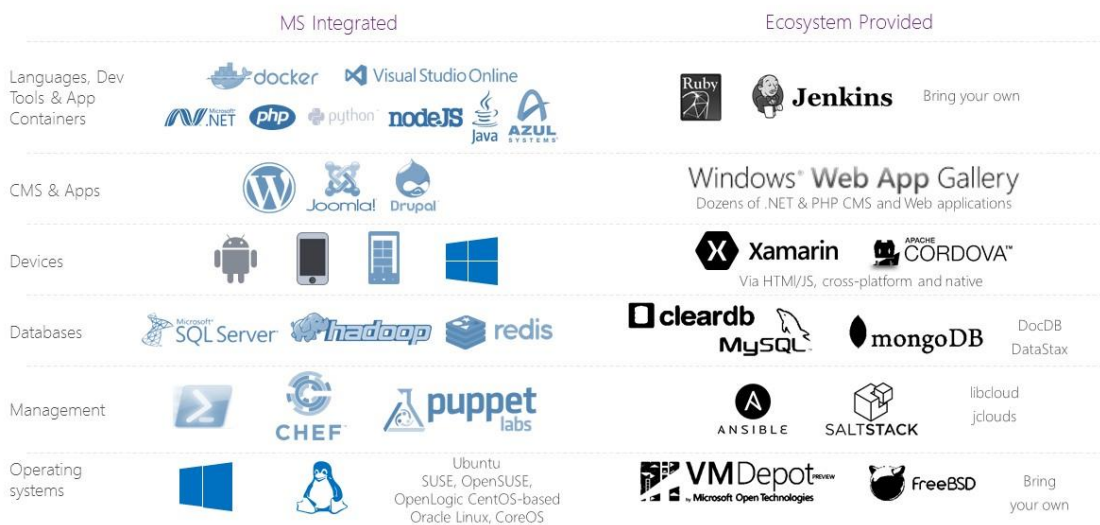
MS Integrated

Ecosystem Provided

Languages, Dev Tools & App Containers

docker

Visual Studio Online

Microsoft .NET

php

python

nodeJS

Java

AZUL SYSTEMS

Ruby

Jenkins

Bring your own

CMS & Apps

Joomla!

Drupal

Windows® Web App Gallery

Dozens of .NET & PHP CMS and Web applications

Devices

Xamarin

APACHE CORDOVA™

Via HTMl/JS, cross-platform and native

Databases

Microsoft SQL Server

hadoop

redis

cleardb

MySQL

mongoDB

DocDB

DataStax

Management

CHEF

puppet labs

ANSIBLE

SALTSTACK

libcloud

jclouds

Operating systems

Ubuntu

SUSE, OpenSUSE,

OpenLogic CentOS-based

Oracle Linux, CoreOS

VMDepot PREVIEW

by Microsoft Open Technologies

FreeBSD

Bring your own